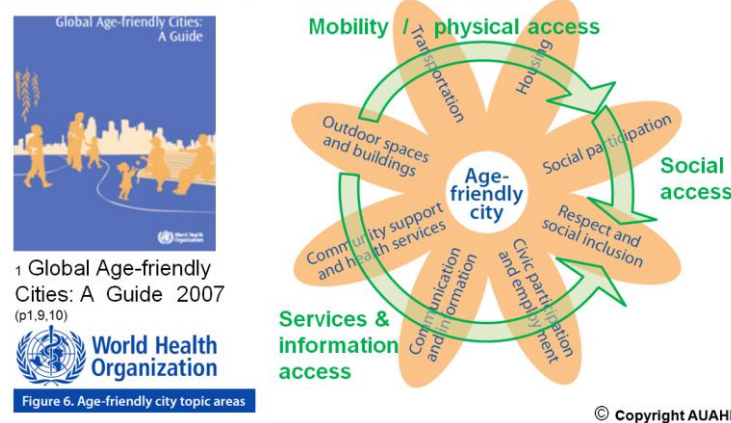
Global Age-friendly Cities: A Guide

World Health Organization

1 Global Age-friendly Cities: A Guide 2007 (p1,9,10)

World Health Organization

Figure 6. Age-friendly city topic areas

Mobility / physical access

Transportation

Housing

Outdoor spaces and buildings

Social participation

Age-friendly city

Social access

Respect and social inclusion

Community support and health services

Civic participation and employment

Communication and information

Services & information access

© Copyright AUAHI